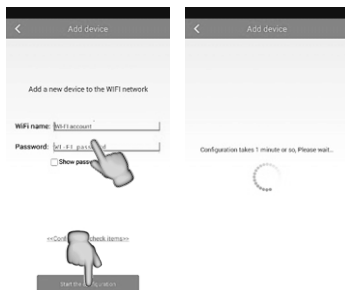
Add device

Add a new device to the WIFI network

WiFi name: WI-FI account

Password: WI-FI pass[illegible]d

Show pass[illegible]

<<Conf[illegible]check items>>

Start the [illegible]uration

Add device

Configuration takes 1 minute or so, Please wait...